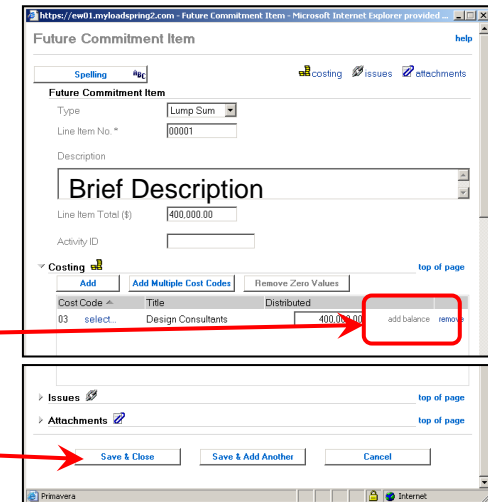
https://ew01.myloadspring2.com - Future Commitment Item - Microsoft Internet Explorer provided ...

Future Commitment Item

help

Spelling

costing issues attachments

Future Commitment Item

Type Lump Sum

Line Item No. * 00001

Description

Brief Description

Line Item Total ($) 400,000.00

Activity ID

Costing

top of page

Add | Add Multiple Cost Codes | Remove Zero Values

| Cost Code | Title | Distributed | | |
|---|---|---|---|---|
| 03 select... | Design Consultants | 400,000.00 | add balance | remove |

Issues

top of page

Attachments

top of page

Save & Close | Save & Add Another | Cancel

Primavera

Internet